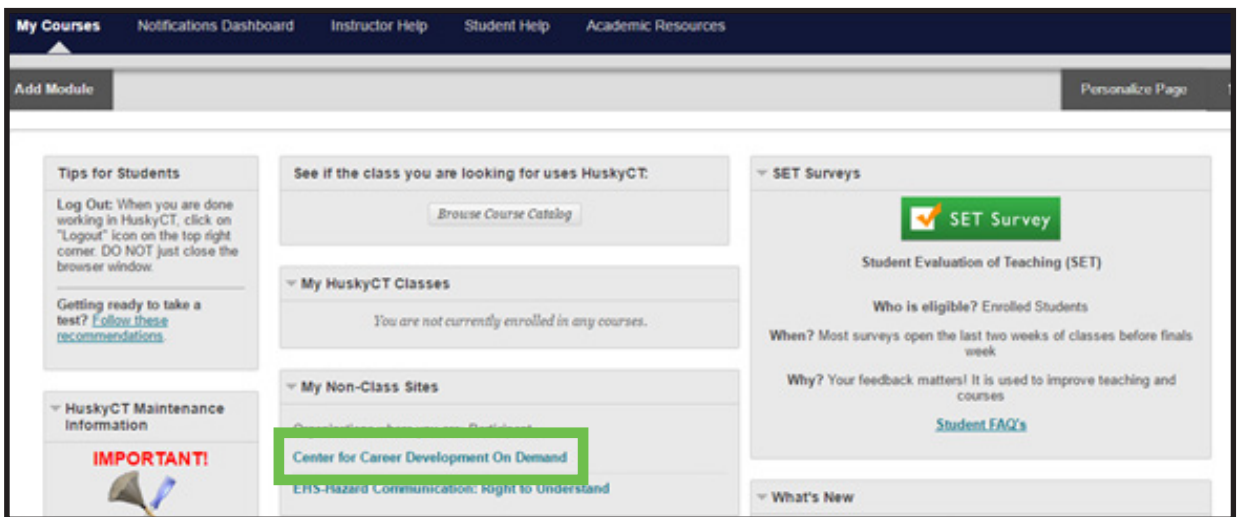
My Courses Notifications Dashboard Instructor Help Student Help Academic Resources

Add Module

Personalize Page

Tips for Students

Log Out: When you are done working in HuskyCT, click on "Logout" icon on the top right corner. DO NOT just close the browser window.

Getting ready to take a test? Follow these recommendations.

HuskyCT Maintenance Information

IMPORTANT!

See if the class you are looking for uses HuskyCT:

Browse Course Catalog

My HuskyCT Classes

You are not currently enrolled in any courses.

My Non-Class Sites

Organizations where you are: Participant

Center for Career Development On Demand

EHS-Hazard Communication: Right to Understand

SET Surveys

SET Survey

Student Evaluation of Teaching (SET)

Who is eligible? Enrolled Students

When? Most surveys open the last two weeks of classes before finals week

Why? Your feedback matters! It is used to improve teaching and courses

Student FAQ's

What's New